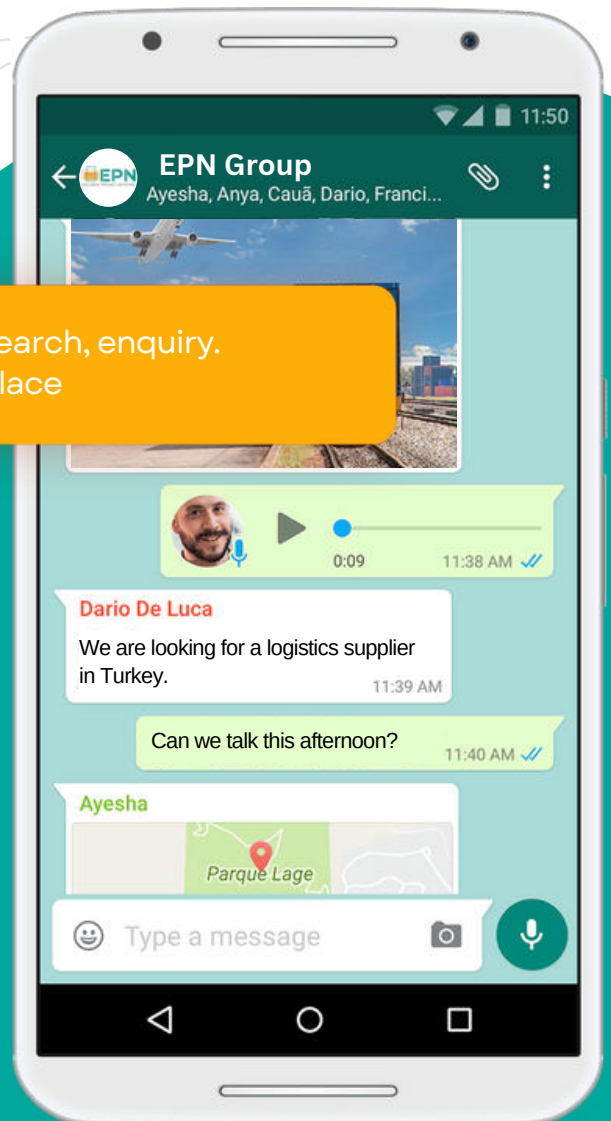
11:50

EPN

EPN Group

Ayesha, Anya, Cauã, Dario, Franci...

earch, enquiry.
lace

0:09

11:38 AM

Dario De Luca

We are looking for a logistics supplier in Turkey.

11:39 AM

Can we talk this afternoon?

11:40 AM

Ayesha

Parque Lage

Type a message